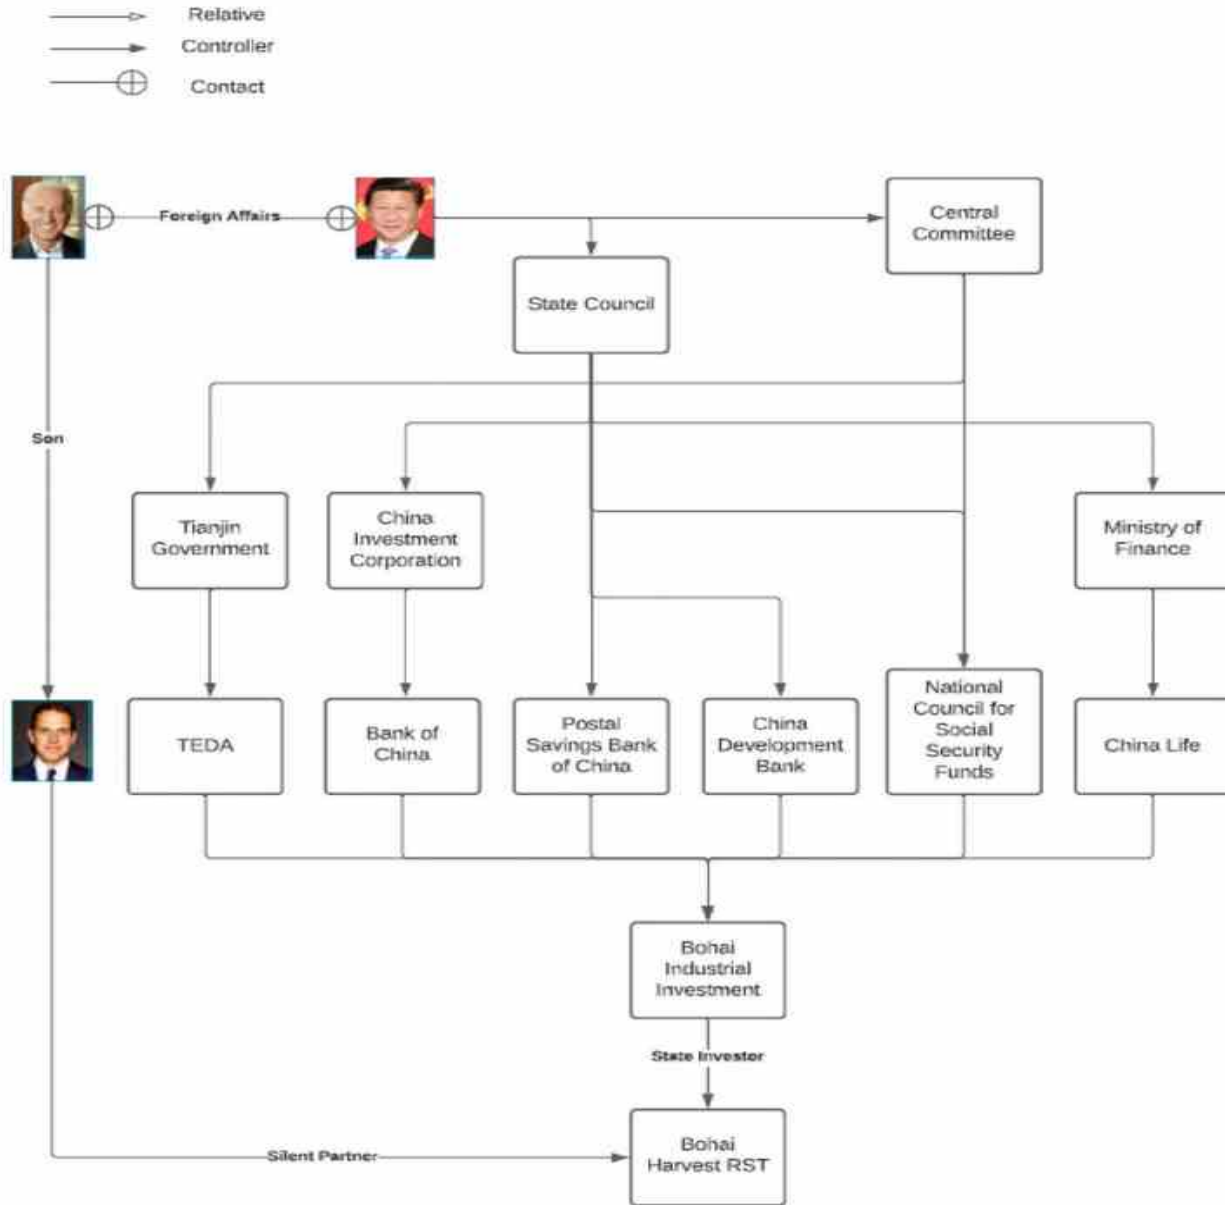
Relative
Controller
Contact

Foreign Affairs

Central Committee

State Council

Son

Tianjin Government

China Investment Corporation

Ministry of Finance

TEDA

Bank of China

Postal Savings Bank of China

China Development Bank

National Council for Social Security Funds

China Life

Bohai Industrial Investment

State Investor

Silent Partner

Bohai Harvest RST